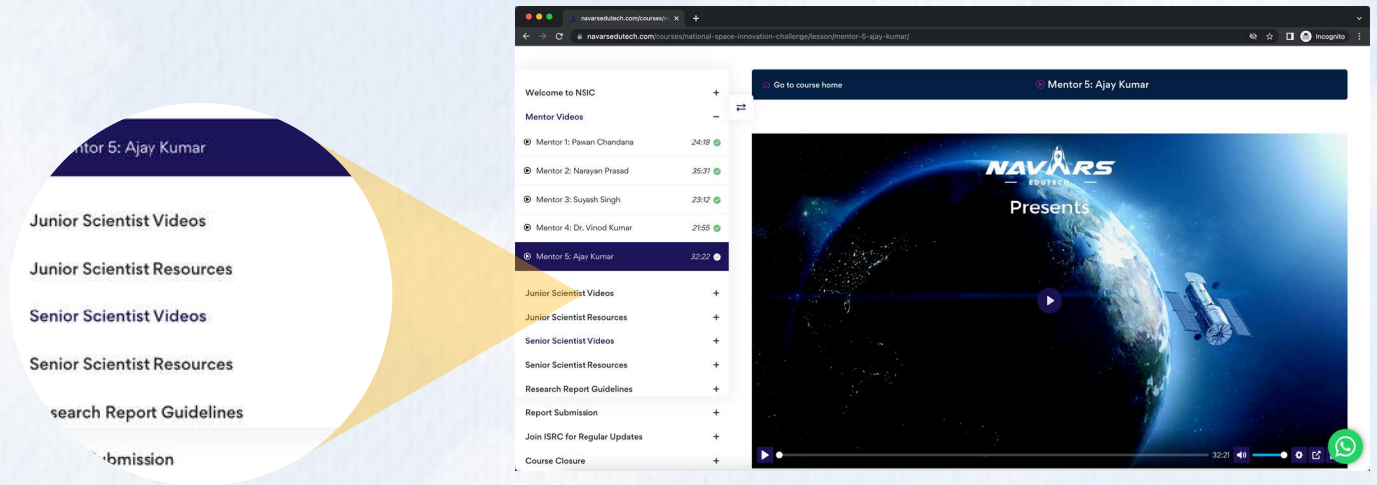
ntor 5: Ajay Kumar

Junior Scientist Videos

Junior Scientist Resources

Senior Scientist Videos

Senior Scientist Resources

search Report Guidelines

ubmission

navarsedutech.com/courses/n ×

navarsedutech.com/courses/national-space-innovation-challenge/lesson/mentor-5-ajay-kumar/

Incognito

Welcome to NSIC +

Mentor Videos −

Mentor 1: Pawan Chandana 24:18

Mentor 2: Narayan Prasad 35:31

Mentor 3: Suyash Singh 23:12

Mentor 4: Dr. Vinod Kumar 21:55

Mentor 5: Ajay Kumar 32:22

Junior Scientist Videos +

Junior Scientist Resources +

Senior Scientist Videos +

Senior Scientist Resources +

Research Report Guidelines +

Report Submission +

Join ISRC for Regular Updates +

Course Closure +

Go to course home

Mentor 5: Ajay Kumar

NAVARS

EDUTECH

Presents

32:21